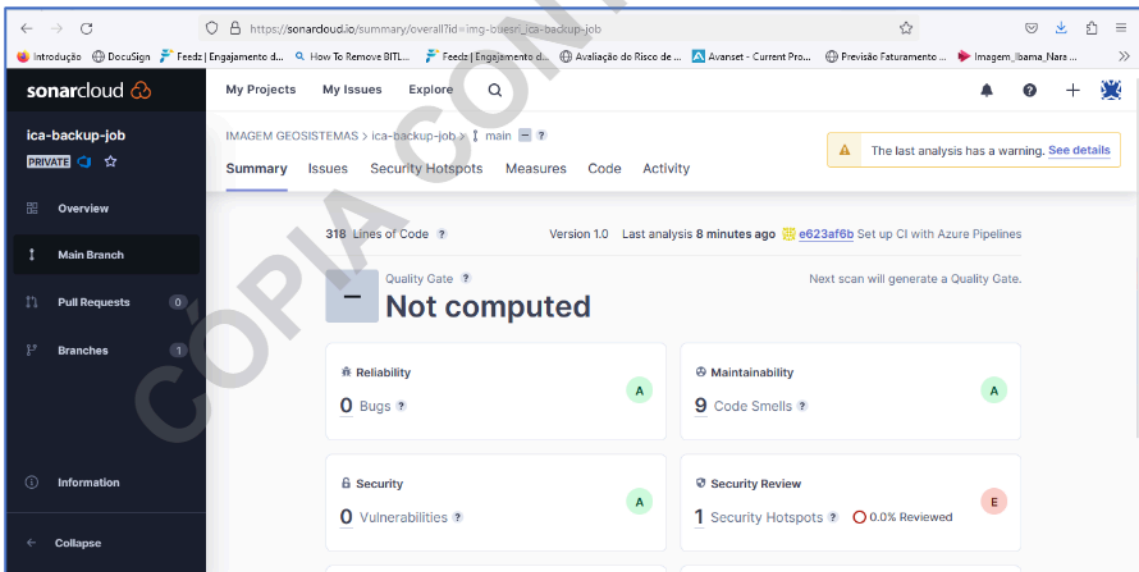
https://sonarcloud.io/summary/overall?id=img-buesri_ica-backup-job

Introdução DocuSign Feedz | Engajamento d... How To Remove BITL... Feedz | Engajamento d... Avaliação do Risco de ... Avanset - Current Pro... Previsão Faturamento ... Imagem_Ibama_Nara ...

sonarcloud

My Projects My Issues Explore

ica-backup-job
PRIVATE

Overview
Main Branch
Pull Requests 0
Branches 1
Information
Collapse

IMAGEM GEOSISTEMAS > ica-backup-job > main ?

The last analysis has a warning. See details

Summary Issues Security Hotspots Measures Code Activity

318 Lines of Code ? Version 1.0 Last analysis 8 minutes ago e623af6b Set up CI with Azure Pipelines

Quality Gate ?
Not computed
Next scan will generate a Quality Gate.

Reliability
0 Bugs ? A

Maintainability
9 Code Smells ? A

Security
0 Vulnerabilities ? A

Security Review
1 Security Hotspots ? 0.0% Reviewed E

CÓPIA CONTROLADA